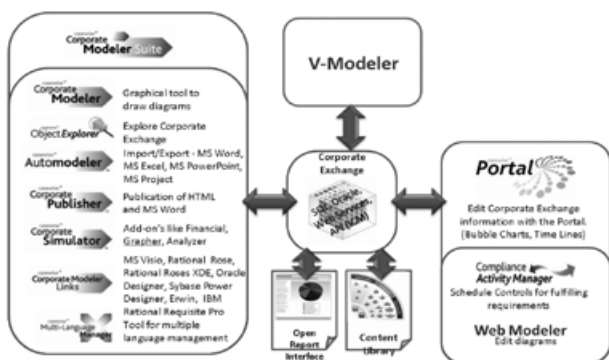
Corporate Modeler Suite

Corporate Modeler
Graphical tool to draw diagrams

Object Explorer
Explore Corporate Exchange

Automodeler
Import/Export - MS Word, MS Excel, MS PowerPoint, MS Project

Corporate Publisher
Publication of HTML and MS Word

Corporate Simulator
Add-on's like Financial, Grapher, Analyzer

Corporate Modeler Links
MS Visio, Rational Rose, Rational Roses XDE, Oracle Designer, Sybase Power Designer, Erwin, IBM Rational Requisite Pro

Multi-Language Manager
Tool for multiple language management

V-Modeler

Corporate Exchange
SQL, Oracle, Web Services, API (COM)

Open Report Interface

Content Library

Portal
Edit Corporate Exchange information with the Portal. (Bubble Charts, Time Lines)

Compliance Activity Manager
Schedule Controls for fulfilling requirements

Web Modeler
Edit diagrams